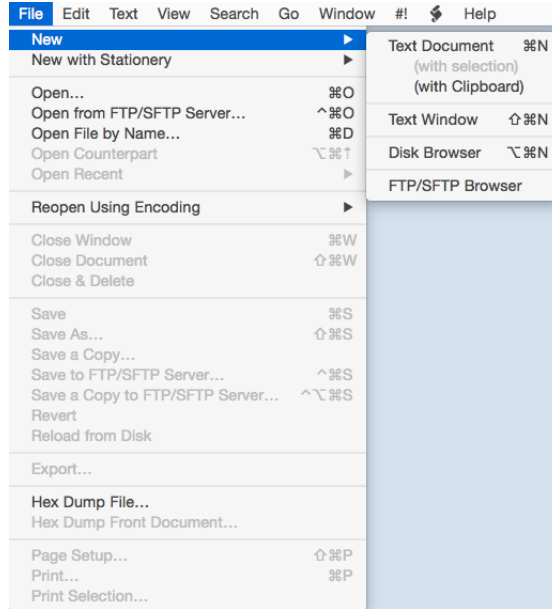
File Edit Text View Search Go Window #! Help

New
New with Stationery

Open… ⌘O
Open from FTP/SFTP Server… ^⌘O
Open File by Name… ⌘D
Open Counterpart ⌥⌘↑
Open Recent

Reopen Using Encoding

Close Window ⌘W
Close Document ⇧⌘W
Close & Delete

Save ⌘S
Save As… ⇧⌘S
Save a Copy…
Save to FTP/SFTP Server… ^⌘S
Save a Copy to FTP/SFTP Server… ^⌥⌘S
Revert
Reload from Disk

Export…

Hex Dump File…
Hex Dump Front Document…

Page Setup… ⇧⌘P
Print… ⌘P
Print Selection…

Text Document ⌘N
(with selection)
(with Clipboard)

Text Window ⇧⌘N

Disk Browser ⌥⌘N

FTP/SFTP Browser